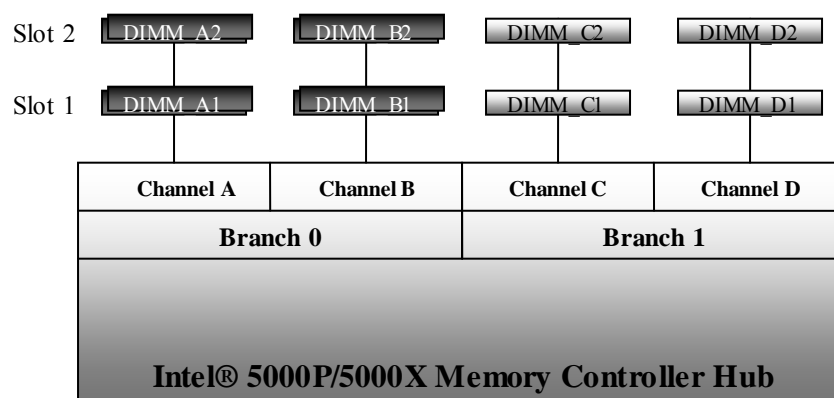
Slot 2 DIMM_A2 DIMM_B2 DIMM_C2 DIMM_D2

Slot 1 DIMM_A1 DIMM_Bl DIMM_Cl DIMM_D1

| Channel A | Channel B | Channel C | Channel D |
|---|---|---|---|
| Branch 0 | | Branch 1 | |

Intel® 5000P/5000X Memory Controller Hub